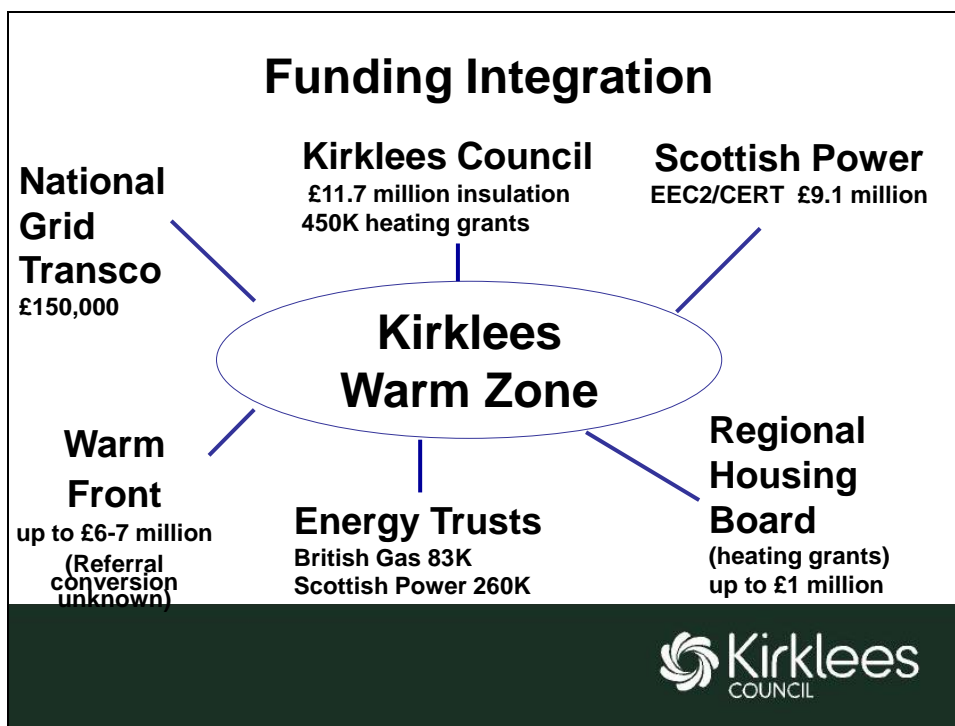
Funding Integration

National Grid Transco
£150,000

Kirklees Council
£11.7 million insulation
450K heating grants

Scottish Power
EEC2/CERT £9.1 million

Kirklees Warm Zone

Warm Front
up to £6-7 million
(Referral conversion unknown)

Energy Trusts
British Gas 83K
Scottish Power 260K

Regional Housing Board
(heating grants)
up to £1 million

Kirklees
COUNCIL